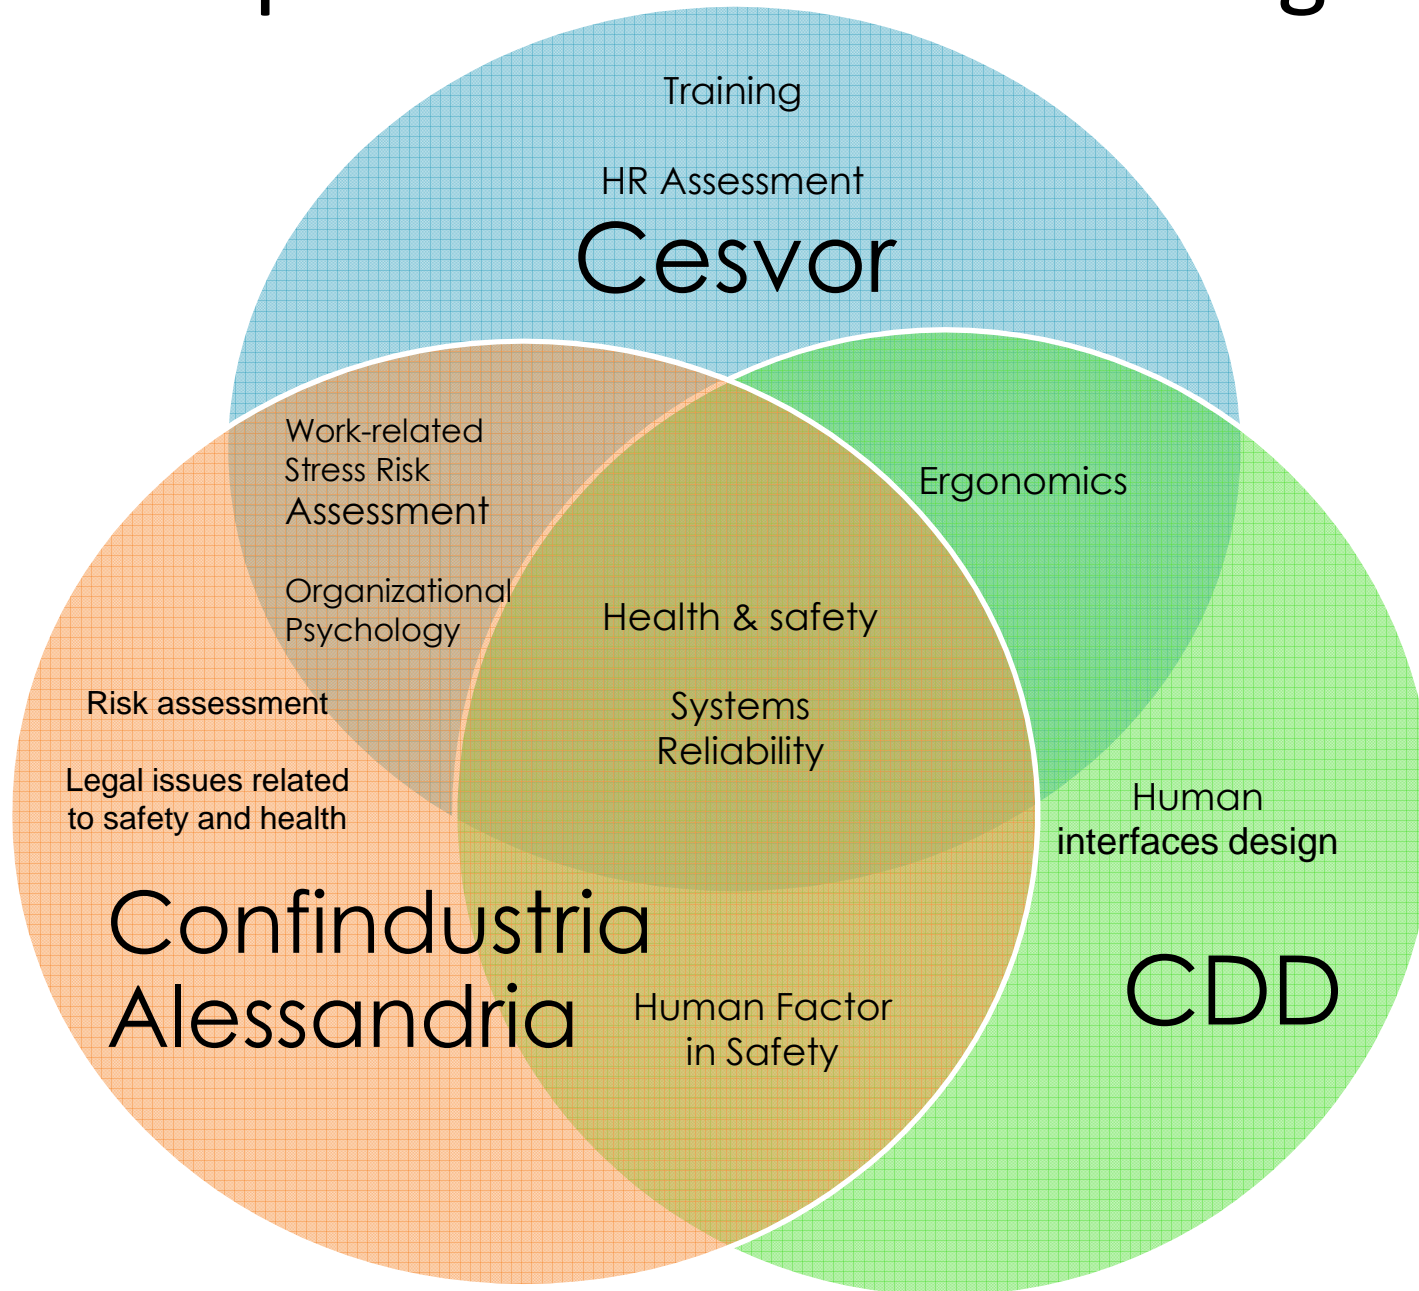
Training

HR Assessment

Cesvor

Work-related Stress Risk Assessment

Organizational Psychology

Ergonomics

Health & safety

Systems Reliability

Risk assessment

Legal issues related to safety and health

Human interfaces design

Confindustria Alessandria

Human Factor in Safety

CDD